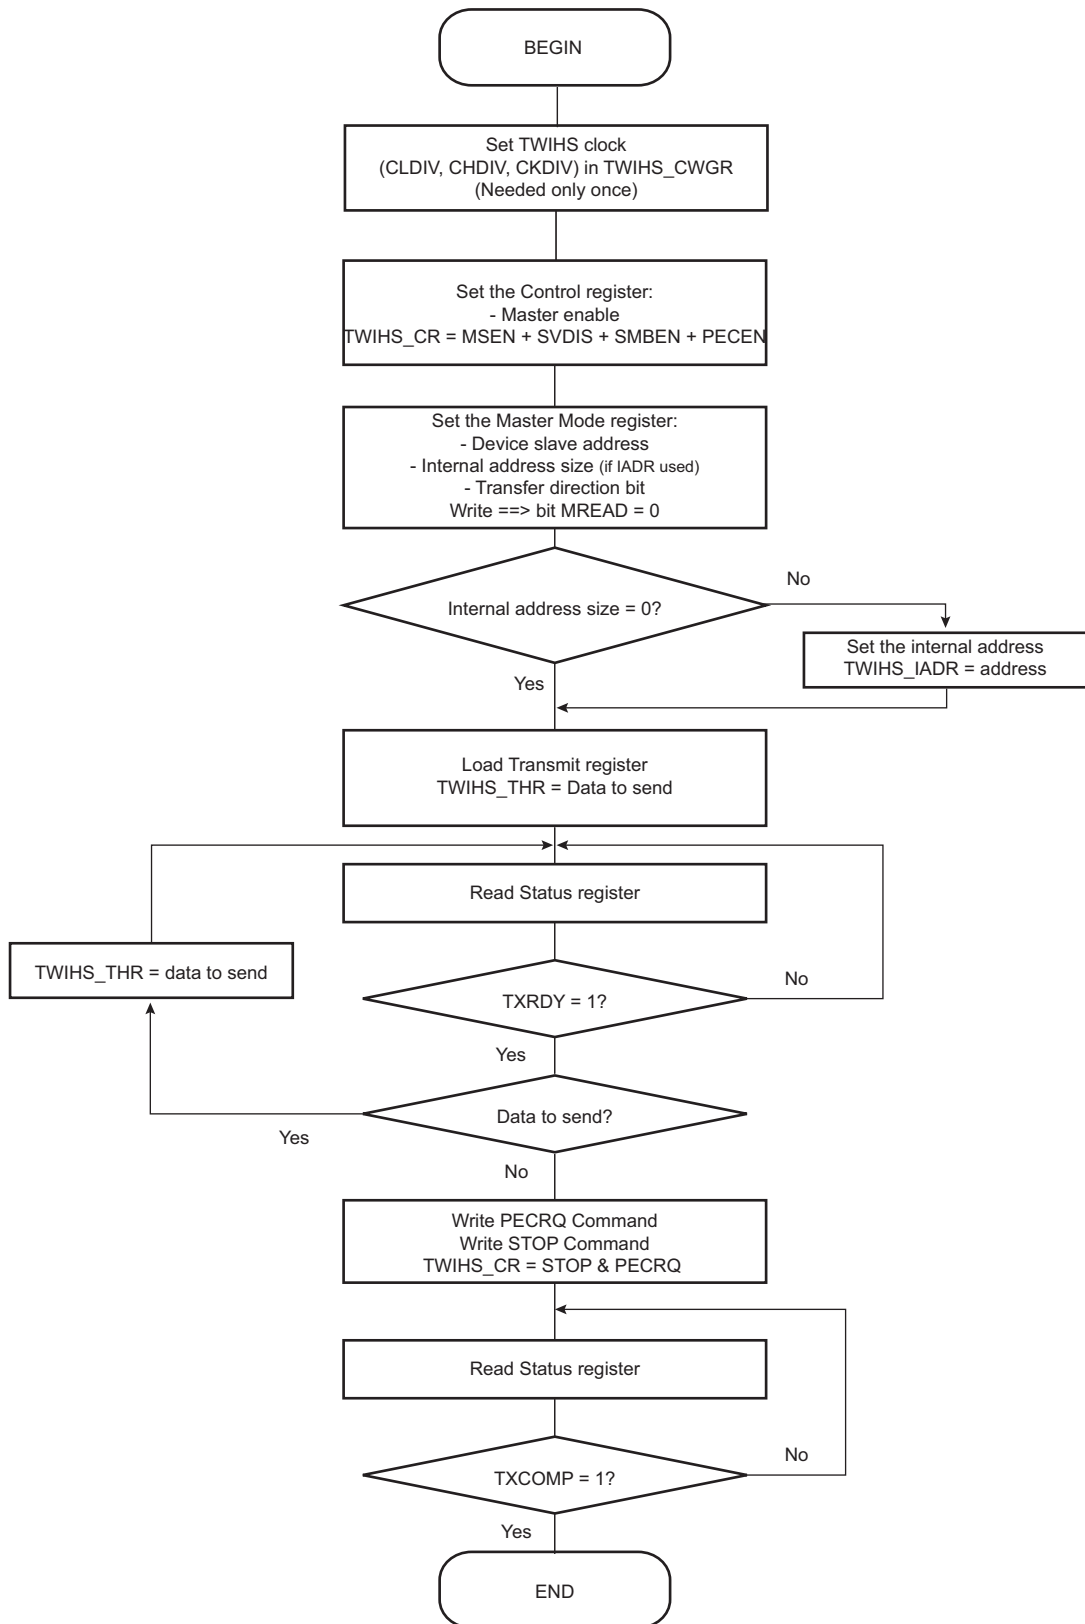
BEGIN

Set TWIHS clock (CLDIV, CHDIV, CKDIV) in TWIHS_CWGR (Needed only once)

Set the Control register:
- Master enable
TWIHS_CR = MSEN + SVDIS + SMBEN + PECEN

Set the Master Mode register:
- Device slave address
- Internal address size (if IADR used)
- Transfer direction bit
Write ==> bit MREAD = 0

Internal address size = 0?

No

Set the internal address
TWIHS_IADR = address

Yes

Load Transmit register
TWIHS_THR = Data to send

Read Status register

TWIHS_THR = data to send

TXRDY = 1?

No

Yes

Data to send?

Yes

No

Write PECRQ Command
Write STOP Command
TWIHS_CR = STOP & PECRQ

Read Status register

TXCOMP = 1?

No

Yes

END